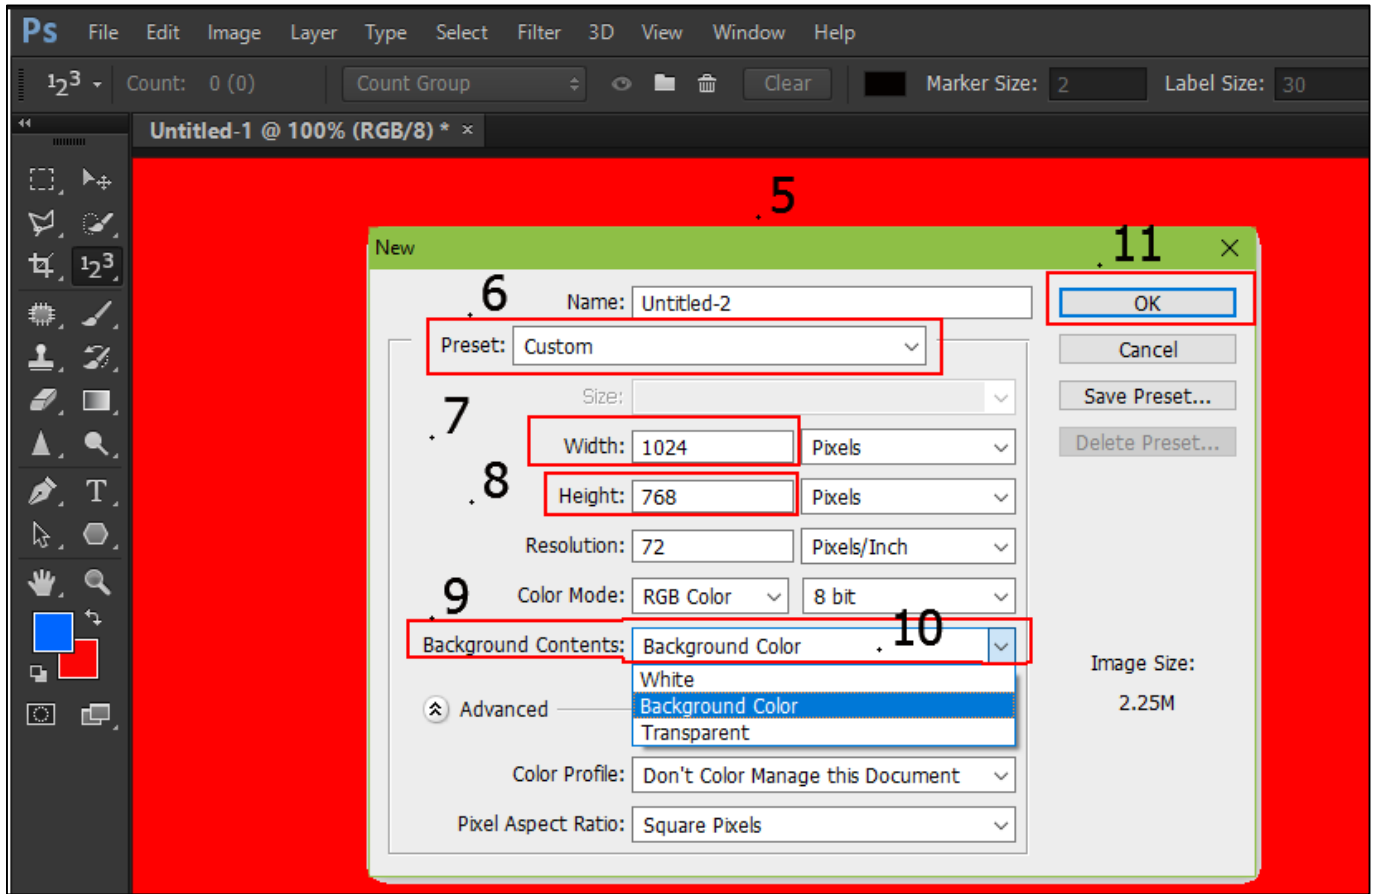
Ps File Edit Image Layer Type Select Filter 3D View Window Help

$1_2 3$ Count: 0 (0) Count Group Clear Marker Size: 2 Label Size: 30

Untitled-1 @ 100% (RGB/8) * ×

5

New

11

OK

Cancel

Save Preset...

Delete Preset...

6

Name: Untitled-2

Preset: Custom

Size:

7

Width: 1024 Pixels

8

Height: 768 Pixels

Resolution: 72 Pixels/Inch

9

Color Mode: RGB Color 8 bit

10

Background Contents: Background Color

White

Background Color

Transparent

Advanced

Image Size:

2.25M

Color Profile: Don't Color Manage this Document

Pixel Aspect Ratio: Square Pixels